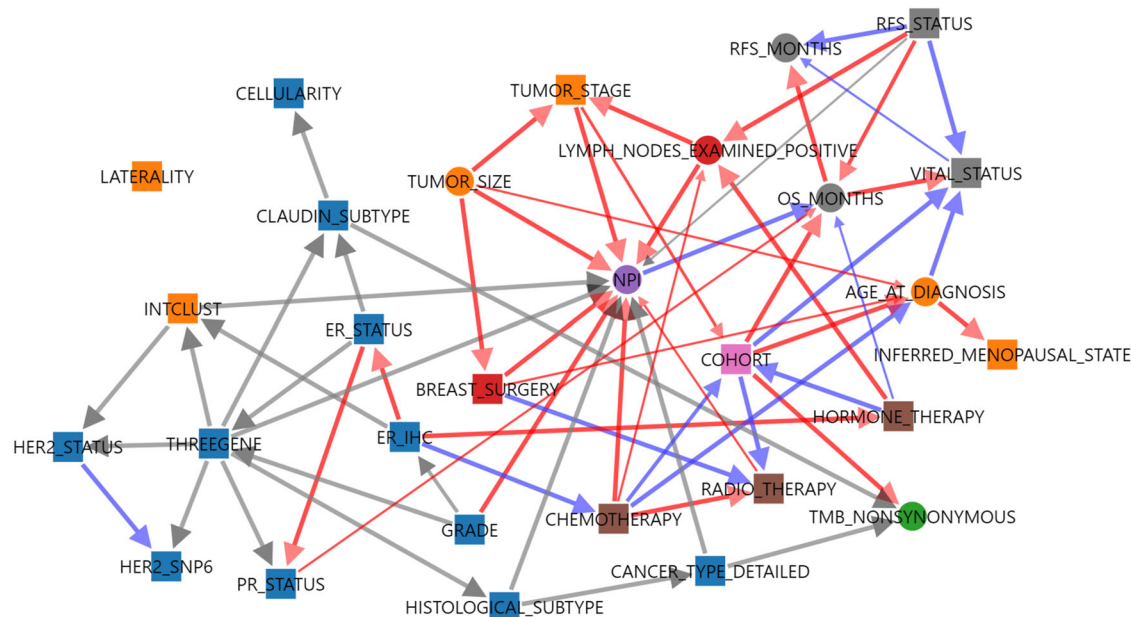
RFS_STATUS
RFS_MONTHS
CELLULARITY
TUMOR_STAGE
LYMPH_NODES_EXAMINED_POSITIVE
LATERALITY
TUMOR_SIZE
VITAL_STATUS
OS_MONTHS
CLAUDIN_SUBTYPE
NPI
AGE_AT_DIAGNOSIS
INTCLUST
ER_STATUS
COHORT
INFERRED_MENOPAUSAL_STATE
BREAST_SURGERY
HORMONE_THERAPY
HER2_STATUS
THREEGENE
ER_IHC
RADIO_THERAPY
GRADE
CHEMOTHERAPY
TMB_NONSYNONYMOUS
HER2_SNP6
PR_STATUS
CANCER_TYPE_DETAILED
HISTOLOGICAL_SUBTYPE